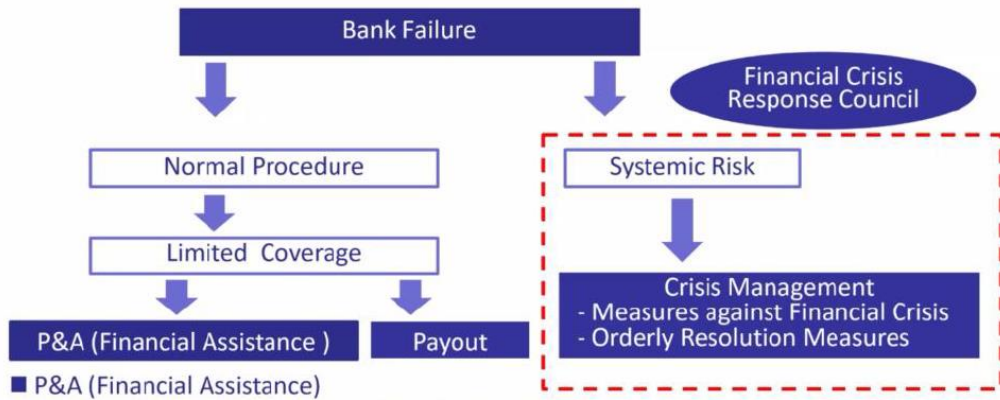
Bank Failure

Financial Crisis Response Council

Normal Procedure

Systemic Risk

Limited Coverage

Crisis Management
- Measures against Financial Crisis
- Orderly Resolution Measures

P&A (Financial Assistance )

Payout

■ P&A (Financial Assistance)